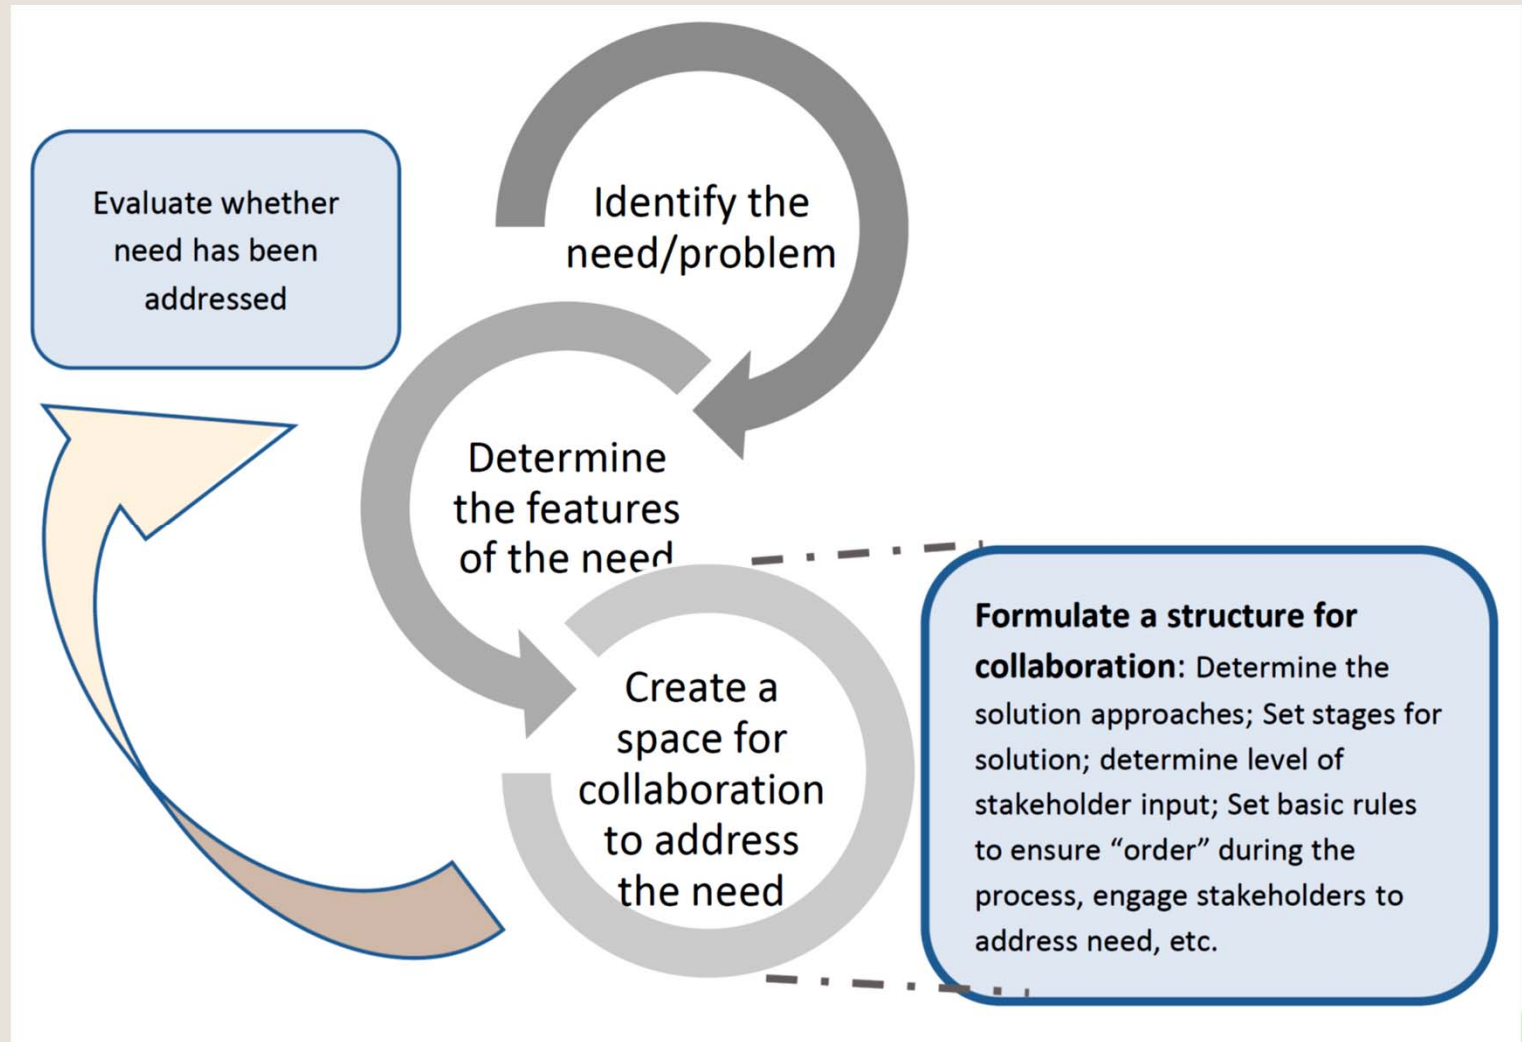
Evaluate whether need has been addressed

Identify the need/problem

Determine the features of the need

Create a space for collaboration to address the need

**Formulate a structure for collaboration**: Determine the solution approaches; Set stages for solution; determine level of stakeholder input; Set basic rules to ensure "order" during the process, engage stakeholders to address need, etc.